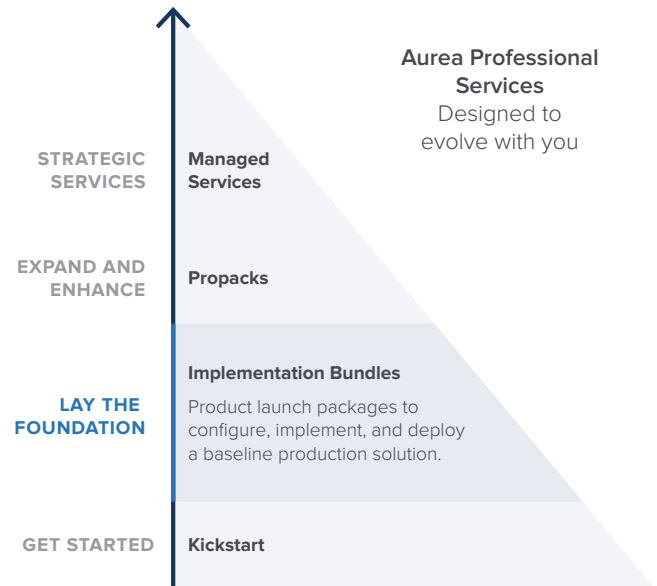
Aurea Professional Services
Designed to evolve with you

STRATEGIC SERVICES

Managed Services

EXPAND AND ENHANCE

Propacks

LAY THE FOUNDATION

Implementation Bundles

Product launch packages to configure, implement, and deploy a baseline production solution.

GET STARTED

Kickstart